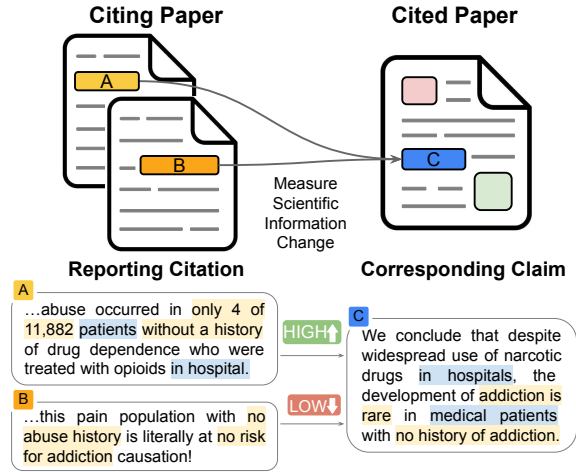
Citing Paper

Cited Paper

A

B

C

Measure Scientific Information Change

Reporting Citation

Corresponding Claim

A
…abuse occurred in only 4 of 11,882 patients without a history of drug dependence who were treated with opioids in hospital.

HIGH

C
We conclude that despite widespread use of narcotic drugs in hospitals, the development of addiction is rare in medical patients with no history of addiction.

B
…this pain population with no abuse history is literally at no risk for addiction causation!

LOW